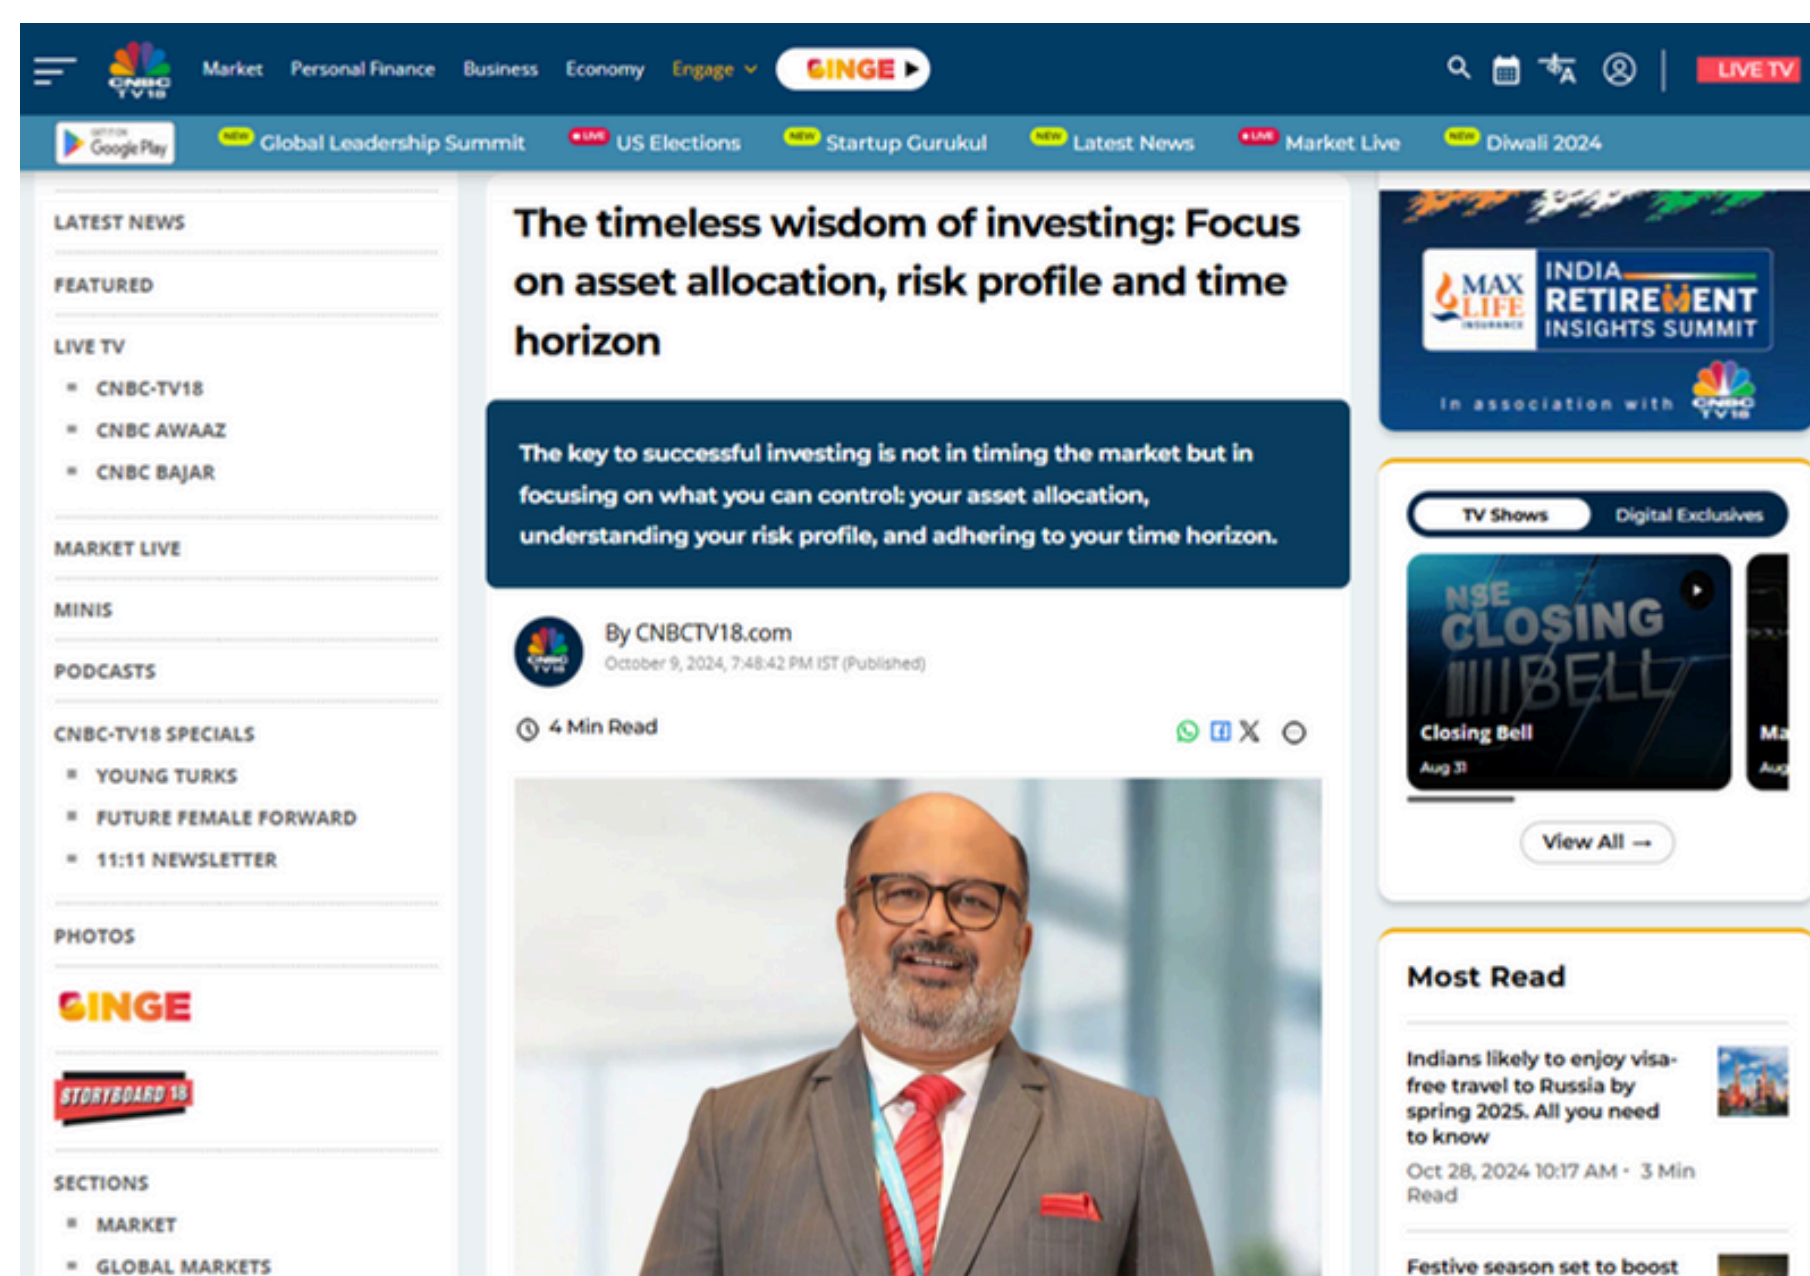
CNBC TV18 Market Personal Finance Business Economy Engage BINGE LIVE TV

GET IT ON Google Play NEW Global Leadership Summit LIVE US Elections NEW Startup Gurukul NEW Latest News LIVE Market Live NEW Diwali 2024

LATEST NEWS

FEATURED

LIVE TV

CNBC-TV18

CNBC AWAAZ

CNBC BAJAR

MARKET LIVE

MINIS

PODCASTS

CNBC-TV18 SPECIALS

YOUNG TURKS

FUTURE FEMALE FORWARD

11:11 NEWSLETTER

PHOTOS

BINGE

STORYBOARD 18

SECTIONS

MARKET

GLOBAL MARKETS

The timeless wisdom of investing: Focus on asset allocation, risk profile and time horizon

The key to successful investing is not in timing the market but in focusing on what you can control: your asset allocation, understanding your risk profile, and adhering to your time horizon.

By CNBCTV18.com
October 9, 2024, 7:48:42 PM IST (Published)

4 Min Read

MAX LIFE INSURANCE INDIA RETIREMENT INSIGHTS SUMMIT
In association with CNBC TV18

TV Shows Digital Exclusives

NSE CLOSING BELL
Closing Bell
Aug 31

Ma
Aug

View All →

Most Read

Indians likely to enjoy visa-free travel to Russia by spring 2025. All you need to know
Oct 28, 2024 10:17 AM • 3 Min Read

Festive season set to boost